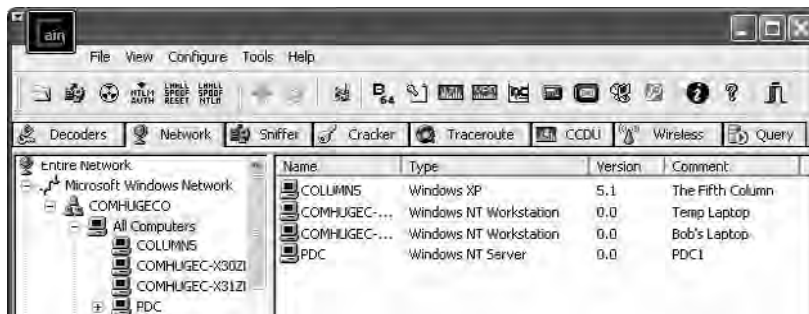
ain

File View Configure Tools Help

NTLM AUTH LMHL SPOOF RESET LMHL SPOOF NTLM

B 64

Decoders | Network | Sniffer | Cracker | Traceroute | CCDU | Wireless | Query

Entire Network
Microsoft Windows Network
COMHUGECO
All Computers
COLUMNS
COMHUGEC-X30ZI
COMHUGEC-X31ZI
PDC

| Name | Type | Version | Comment |
|---|---|---|---|
| COLUMNS | Windows XP | 5.1 | The Fifth Column |
| COMHUGEC-... | Windows NT Workstation | 0.0 | Temp Laptop |
| COMHUGEC-... | Windows NT Workstation | 0.0 | Bob's Laptop |
| PDC | Windows NT Server | 0.0 | PDC1 |